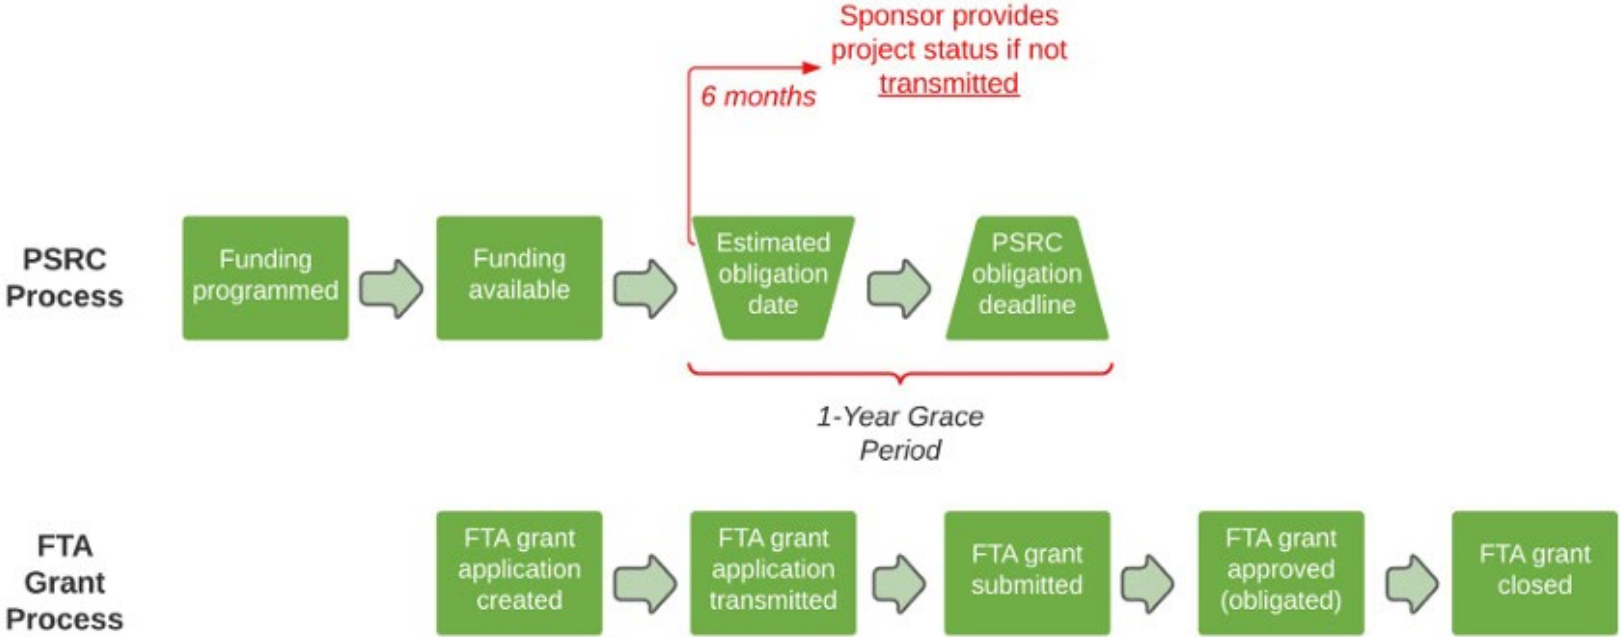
Sponsor provides project status if not transmitted

6 months

PSRC Process

Funding programmed

Funding available

Estimated obligation date

PSRC obligation deadline

1-Year Grace Period

FTA Grant Process

FTA grant application created

FTA grant application transmitted

FTA grant submitted

FTA grant approved (obligated)

FTA grant closed